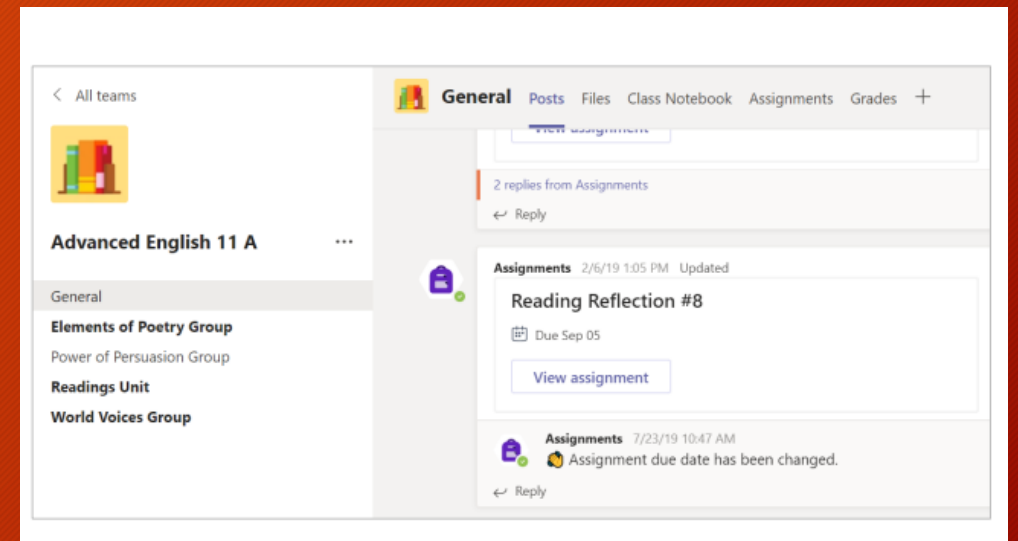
< All teams

Advanced English 11 A ...

General

Elements of Poetry Group

Power of Persuasion Group

Readings Unit

World Voices Group

General Posts Files Class Notebook Assignments Grades +

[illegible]

2 replies from Assignments

Reply

Assignments 2/6/19 1:05 PM Updated

Reading Reflection #8

Due Sep 05

View assignment

Assignments 7/23/19 10:47 AM

Assignment due date has been changed.

Reply